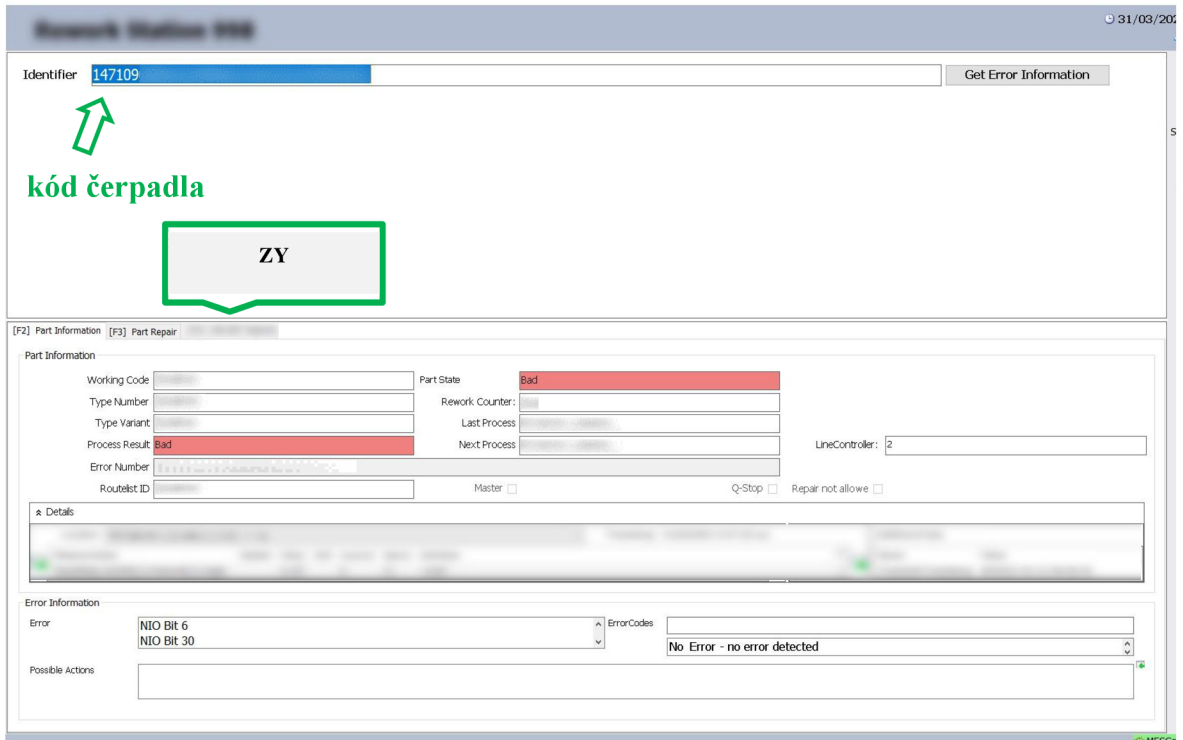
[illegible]

31/03/20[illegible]

Identifier 147109 Get Error Information

kód čerpadla

ZY

[F2] Part Information [F3] Part Repair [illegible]

Part Information

Working Code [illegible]
Type Number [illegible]
Type Variant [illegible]
Process Result Bad
Error Number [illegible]
Routelist ID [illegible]

Part State Bad
Rework Counter: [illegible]
Last Process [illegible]
Next Process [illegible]
Master

LineController: 2

Q-Stop
Repair not allowe

Details

Error Information

Error
NIO Bit 6
NIO Bit 30

ErrorCodes
No Error - no error detected

Possible Actions